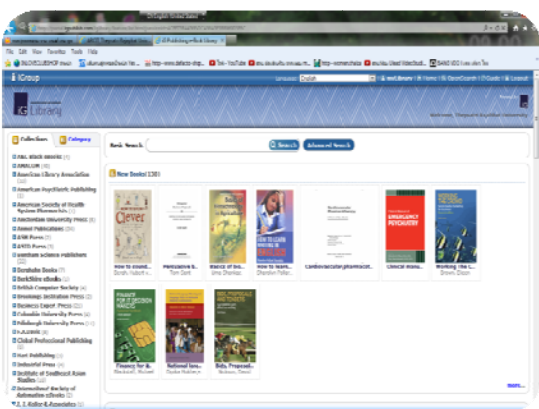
File Edit View Favorites Tools Help

iGroup

iG Library

Collections | Category

Advanced Search

New Books!

How to Know...
Clever

Ethics Based Clinical Practice

Basics of Bio...

How to learn...

Cardiovascular Pharmacol...

Clinical Manu...
Emergency Psychiatry

Working the ...

Finance for ...

National Ism...

Bids, Proposal...

more...